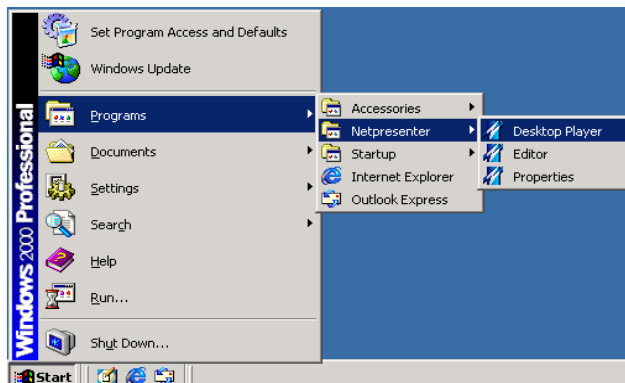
Windows 2000 Professional

Set Program Access and Defaults

Windows Update

Programs

Documents

Settings

Search

Help

Run...

Shut Down...

Accessories

Netpresenter

Startup

Internet Explorer

Outlook Express

Desktop Player

Editor

Properties

Start